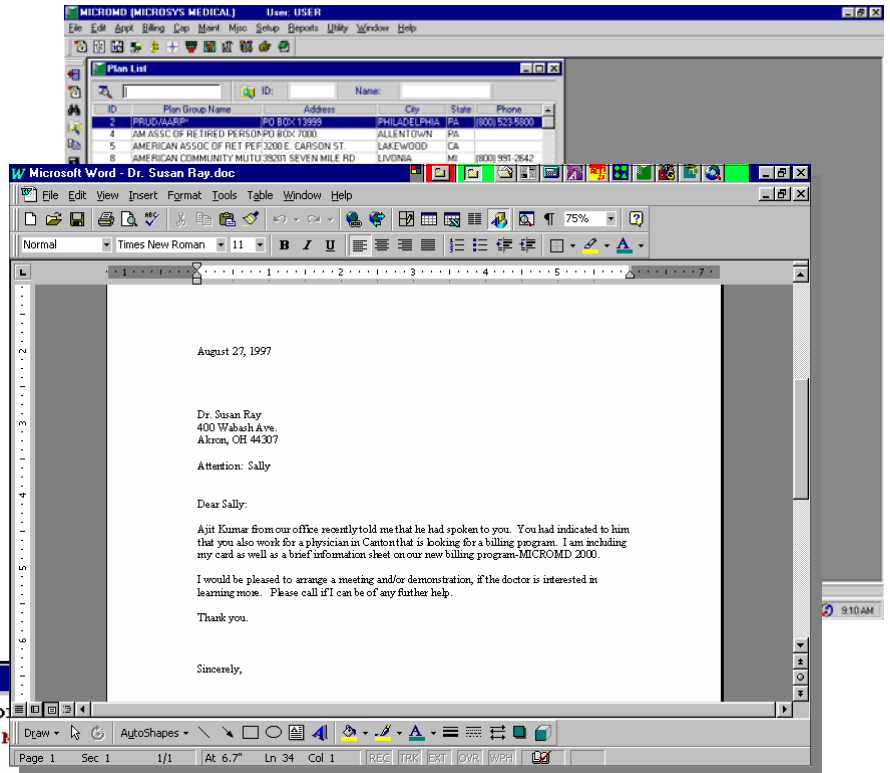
MICROMD [MICROSYS MEDICAL]   User: USER

File Edit Appt Billing Cap Maint Misc Setup Reports Utility Window Help

Plan List

ID: Name:

| ID | Plan Group Name | Address | City | State | Phone |
|---|---|---|---|---|---|
| 2 | PRUD/AARP* | PO BOX 13999 | PHILADELPHIA | PA | (800) 523-5800 |
| 4 | AM ASSC OF RETIRED PERSON | PO BOX 7000 | ALLENTOWN | PA | |
| 5 | AMERICAN ASSOC OF RET PEF | 3200 E. CARSON ST. | LAKEWOOD | CA | |
| 8 | AMERICAN COMMUNITY MUTU | 39201 SEVEN MILE RD | LIVONIA | MI | (800) 991-2642 |

Microsoft Word - Dr. Susan Ray.doc

File Edit View Insert Format Tools Table Window Help

75%

Normal   Times New Roman   11   B I U

August 27, 1997

Dr. Susan Ray
400 Wabash Ave.
Akron, OH 44307

Attention: Sally

Dear Sally:

Ajit Kumar from our office recently told me that he had spoken to you. You had indicated to him that you also work for a physician in Canton that is looking for a billing program. I am including my card as well as a brief information sheet on our new billing program-MICROMD 2000.

I would be pleased to arrange a meeting and/or demonstration, if the doctor is interested in learning more. Please call if I can be of any further help.

Thank you.

Sincerely,

9:10 AM

Draw   AutoShapes

Page 1   Sec 1   1/1   At 6.7"   Ln 34   Col 1   REC TRK EXT OVR WPH